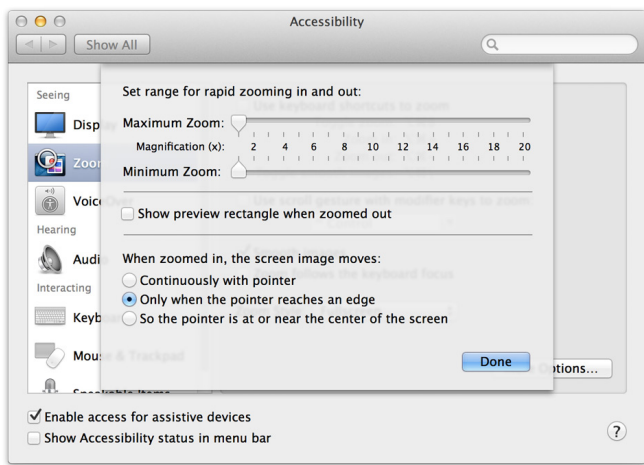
Accessibility

Show All

Seeing

Displ

Zoom

Voice

Hearing

Audi

Interacting

Keyb

Mous

Set range for rapid zooming in and out:

Maximum Zoom:

Magnification (x): 2 4 6 8 10 12 14 16 18 20

Minimum Zoom:

Show preview rectangle when zoomed out

When zoomed in, the screen image moves:

Continuously with pointer

Only when the pointer reaches an edge

So the pointer is at or near the center of the screen

Done

Options...

Enable access for assistive devices

Show Accessibility status in menu bar

?